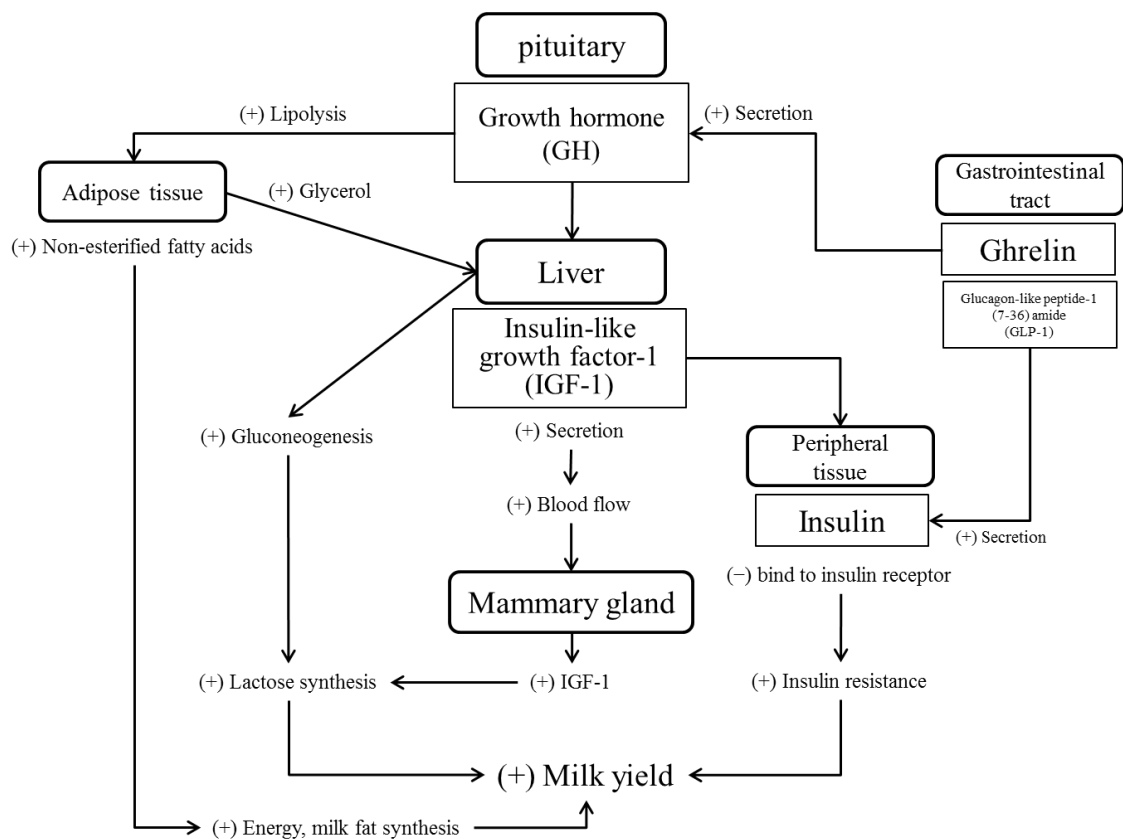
pituitary

(+) Lipolysis

Growth hormone (GH)

(+) Secretion

Adipose tissue

(+) Glycerol

Gastrointestinal tract

(+) Non-esterified fatty acids

Liver

Ghrelin

Insulin-like growth factor-1 (IGF-1)

Glucagon-like peptide-1 (7-36) amide (GLP-1)

(+) Gluconeogenesis

(+) Secretion

Peripheral tissue

(+) Blood flow

Insulin

(+) Secretion

(−) bind to insulin receptor

Mammary gland

(+) Lactose synthesis

(+) IGF-1

(+) Insulin resistance

(+) Milk yield

(+) Energy, milk fat synthesis